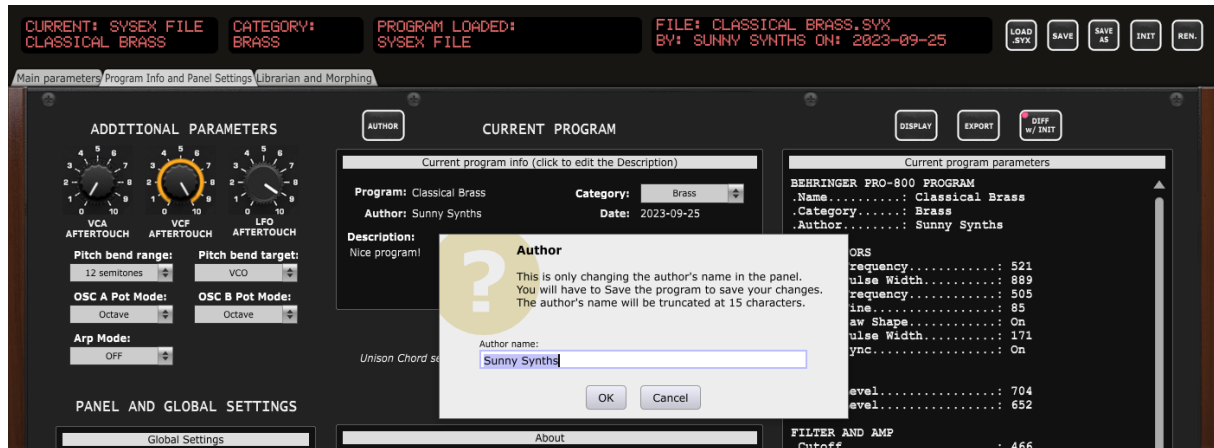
CURRENT: SYSEX FILE
CLASSICAL BRASS

CATEGORY:
BRASS

PROGRAM LOADED:
SYSEX FILE

FILE: CLASSICAL BRASS.SYX
BY: SUNNY SYNTHS ON: 2023-09-25

LOAD .SYX SAVE SAVE AS INIT REN.

Main parameters | Program Info and Panel Settings | Librarian and Morphing

ADDITIONAL PARAMETERS

VCA AFTERTOUCH VCF AFTERTOUCH LFO AFTERTOUCH

Pitch bend range: 12 semitones
Pitch bend target: VCO
OSC A Pot Mode: Octave
OSC B Pot Mode: Octave
Arp Mode: OFF

PANEL AND GLOBAL SETTINGS

Global Settings

AUTHOR

CURRENT PROGRAM

Current program info (click to edit the Description)

Program: Classical Brass
Category: Brass
Author: Sunny Synths
Date: 2023-09-25
Description:
Nice program!

Unison Chord se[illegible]

About

DISPLAY EXPORT DIFF w/ INIT

Current program parameters

BEHRINGER PRO-800 PROGRAM
.Name..........: Classical Brass
.Category......: Brass
.Author........: Sunny Synths

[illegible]ORS
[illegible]requency............: 521
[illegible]ulse Width..........: 889
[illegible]requency............: 505
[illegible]ine.................: 85
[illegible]aw Shape............: On
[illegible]ulse Width..........: 171
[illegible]ync.................: On

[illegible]evel................: 704
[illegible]evel................: 652

FILTER AND AMP
.Cutoff........: 466

Author

This is only changing the author's name in the panel. You will have to Save the program to save your changes. The author's name will be truncated at 15 characters.

Author name:
Sunny Synths

OK Cancel